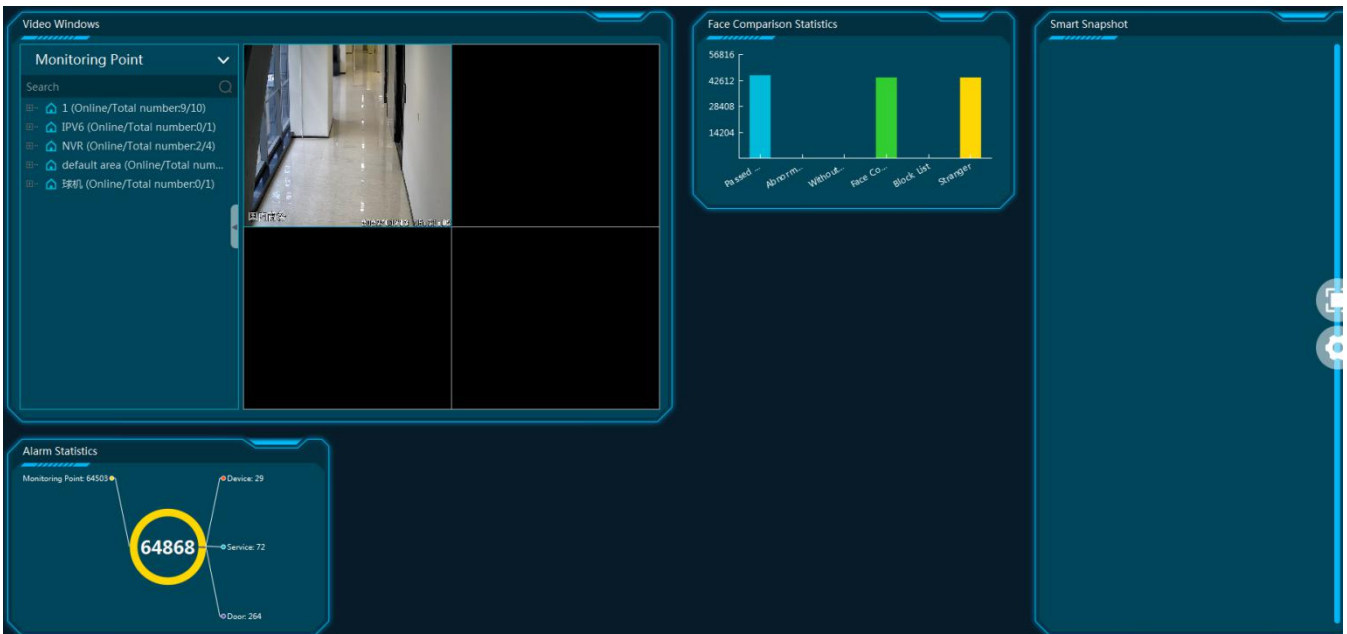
Video Windows

Monitoring Point

Search

1 (Online/Total number:9/10)
IPV6 (Online/Total number:0/1)
NVR (Online/Total number:2/4)
default area (Online/Total num...
球机 (Online/Total number:0/1)

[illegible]

Face Comparison Statistics

56816
42612
28408
14204

Passed ...
Abnorm...
Without...
Face Co...
Block List
Stranger

Smart Snapshot

Alarm Statistics

Monitoring Point: 64503
Device: 29
64868
Service: 72
Door: 264